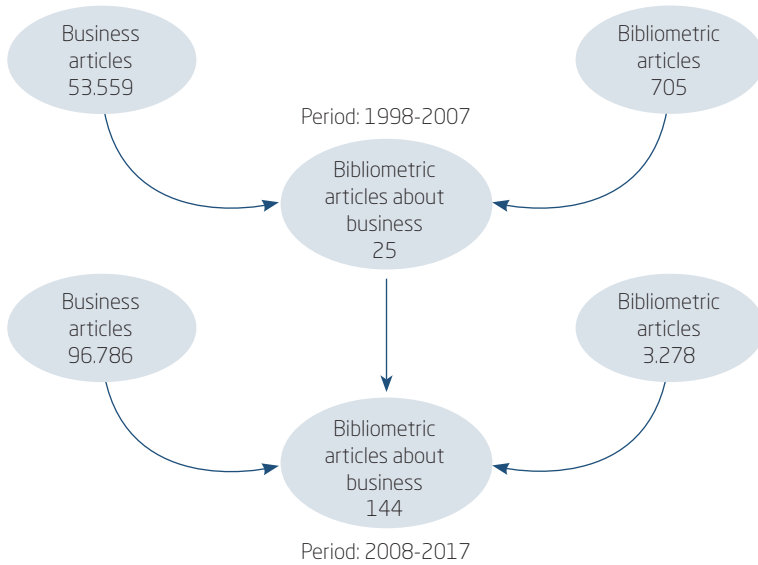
Business articles 53.559

Bibliometric articles 705

Period: 1998-2007

Bibliometric articles about business 25

Business articles 96.786

Bibliometric articles 3.278

Bibliometric articles about business 144

Period: 2008-2017